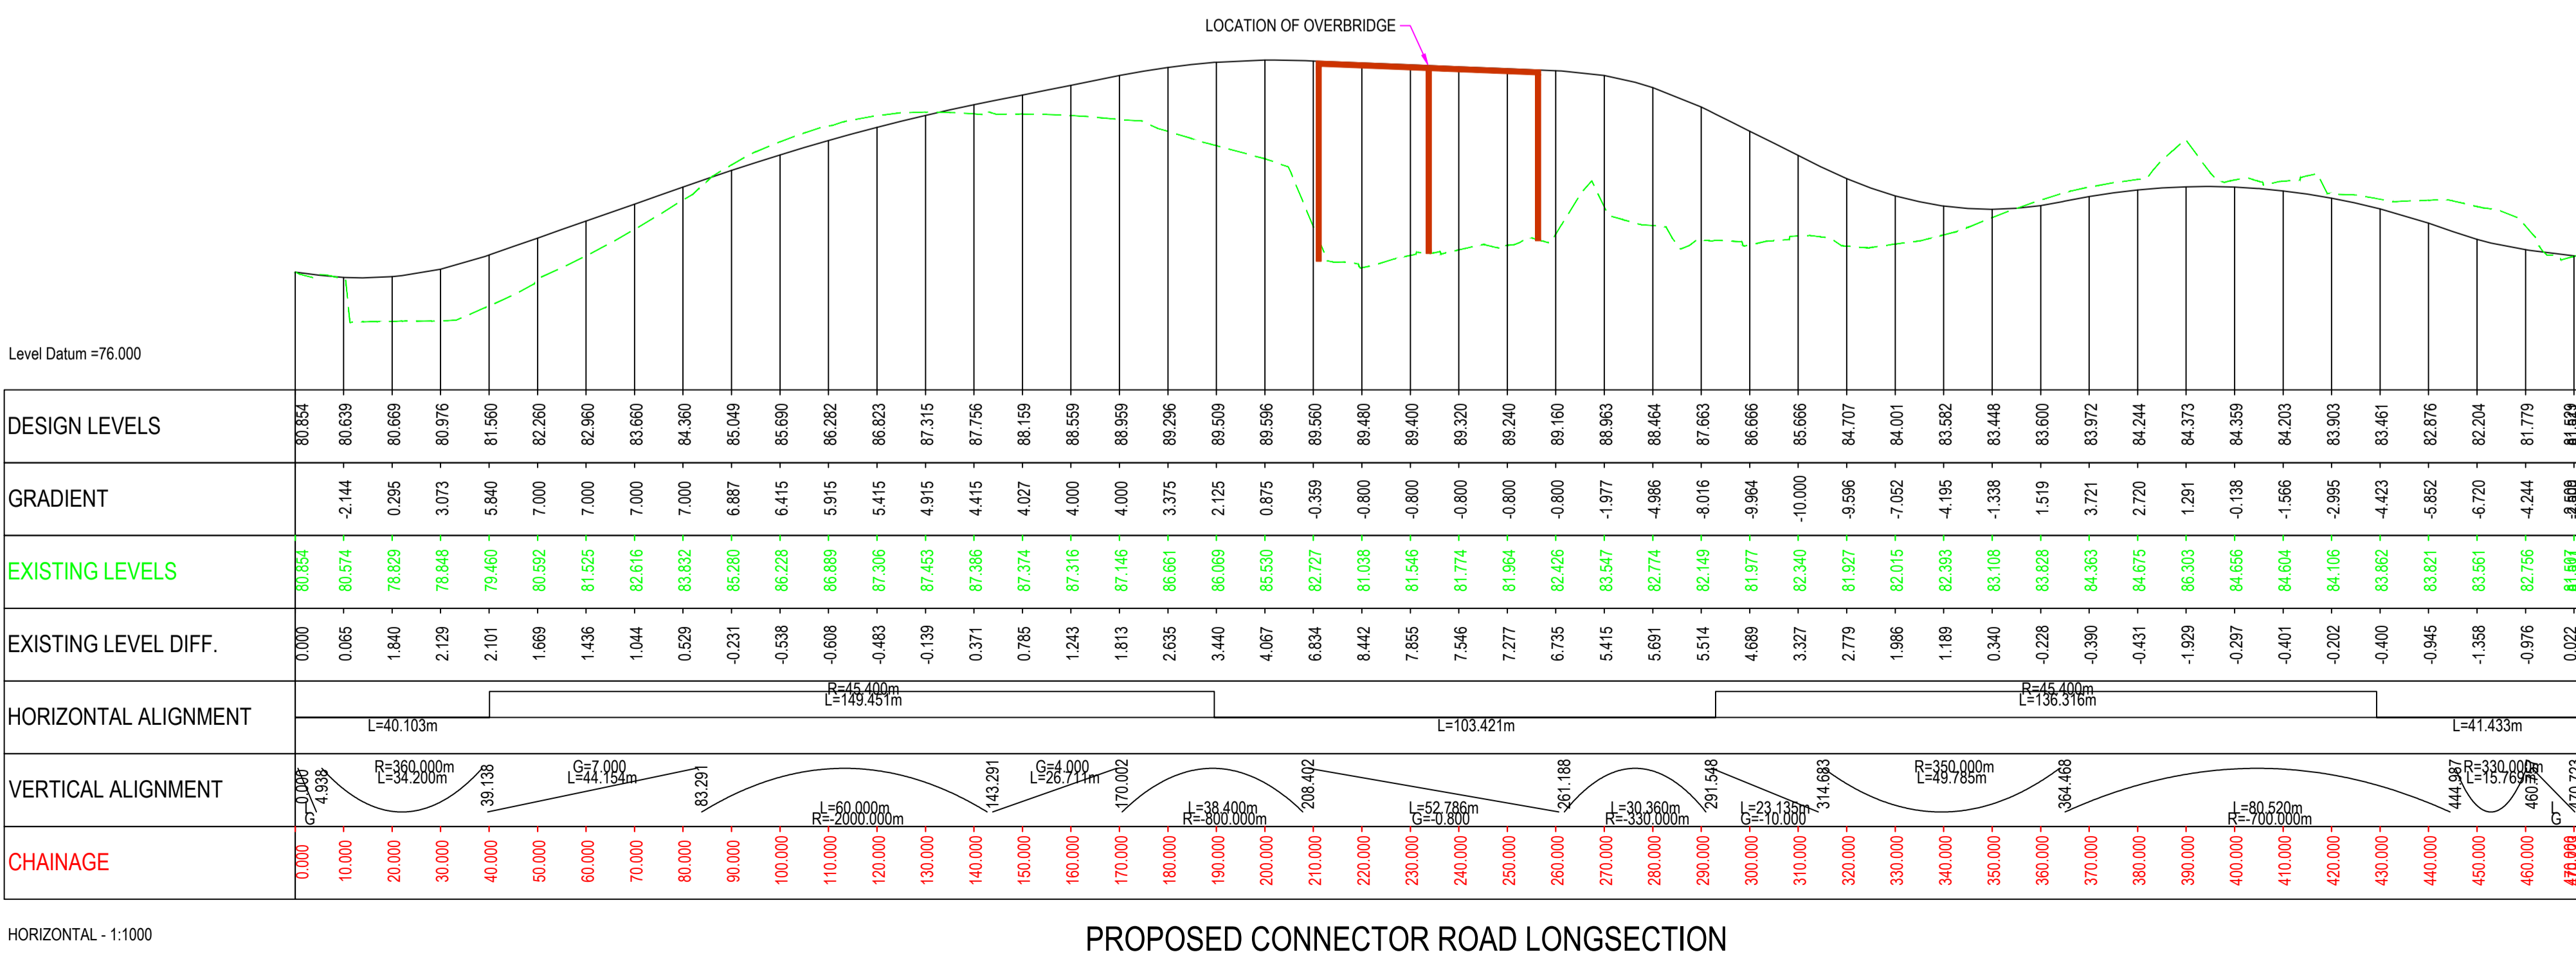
LOCATION OF OVERBRIDGE

Level Datum =76.000

DESIGN LEVELS
80.854 80.639 80.669 80.976 81.560 82.260 82.960 83.660 84.360 85.049 85.690 86.282 86.823 87.315 87.756 88.159 88.559 88.959 89.296 89.509 89.596 89.560 89.480 89.400 89.320 89.240 89.160 88.963 88.464 87.663 86.666 85.666 84.707 84.001 83.582 83.448 83.600 83.972 84.244 84.373 84.359 84.203 83.903 83.461 82.876 82.204 81.779 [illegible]

GRADIENT
-2.144 0.295 3.073 5.840 7.000 7.000 7.000 7.000 6.887 6.415 5.915 5.415 4.915 4.415 4.027 4.000 4.000 3.375 2.125 0.875 -0.359 -0.800 -0.800 -0.800 -0.800 -0.800 -1.977 -4.986 -8.016 -9.964 -10.000 -9.596 -7.052 -4.195 -1.338 1.519 3.721 2.720 1.291 -0.138 -1.566 -2.995 -4.423 -5.852 -6.720 -4.244 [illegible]

EXISTING LEVELS
80.854 80.574 78.829 78.848 79.460 80.592 81.525 82.616 83.832 85.280 86.228 86.889 87.306 87.453 87.386 87.374 87.316 87.146 86.661 86.069 85.530 82.727 81.038 81.546 81.774 81.964 82.426 83.547 82.774 82.149 81.977 82.340 81.927 82.015 82.393 83.108 83.828 84.363 84.675 86.303 84.656 84.604 84.106 83.862 83.821 83.561 82.756 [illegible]

EXISTING LEVEL DIFF.
0.000 0.065 1.840 2.129 2.101 1.669 1.436 1.044 0.529 -0.231 -0.538 -0.608 -0.483 -0.139 0.371 0.785 1.243 1.813 2.635 3.440 4.067 6.834 8.442 7.855 7.546 7.277 6.735 5.415 5.691 5.514 4.689 3.327 2.779 1.986 1.189 0.340 -0.228 -0.390 -0.431 -1.929 -0.297 -0.401 -0.202 -0.400 -0.945 -1.358 -0.976 0.022

HORIZONTAL ALIGNMENT
L=40.103m R=45.400m L=149.451m L=103.421m R=45.400m L=136.316m L=41.433m

VERTICAL ALIGNMENT
0.000 G 4.938 R=360.000m L=34.200m 39.138 G=7.000 L=44.154m 83.291 L=60.000m R=-2000.000m 143.291 G=4.000 L=26.711m 170.002 L=38.400m R=-800.000m 208.402 L=52.786m G=-0.800 261.188 L=30.360m R=-330.000m 291.548 L=23.135m G=-10.000 314.683 R=350.000m L=49.785m 364.468 L=80.520m R=-700.000m 444.987 R=330.000m L=15.769m 460.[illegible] G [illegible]

CHAINAGE
0.000 10.000 20.000 30.000 40.000 50.000 60.000 70.000 80.000 90.000 100.000 110.000 120.000 130.000 140.000 150.000 160.000 170.000 180.000 190.000 200.000 210.000 220.000 230.000 240.000 250.000 260.000 270.000 280.000 290.000 300.000 310.000 320.000 330.000 340.000 350.000 360.000 370.000 380.000 390.000 400.000 410.000 420.000 430.000 440.000 450.000 460.000 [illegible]

HORIZONTAL - 1:1000

PROPOSED CONNECTOR ROAD LONGSECTION